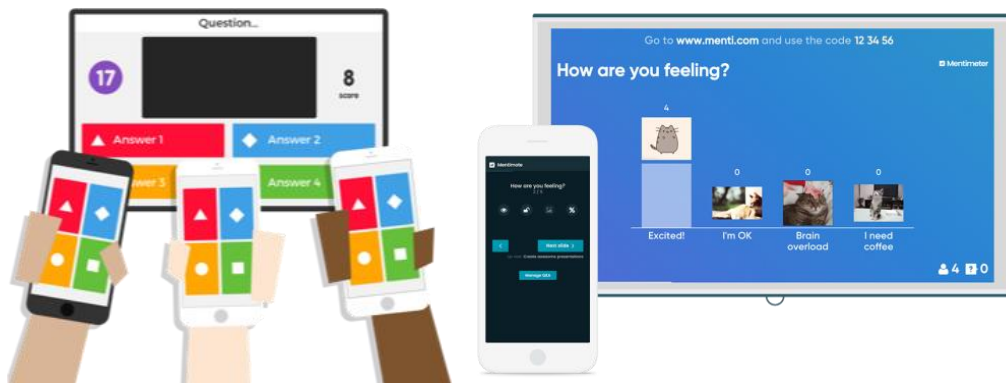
Question...

17

8
score

Answer 1

Answer 2

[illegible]swer 3

Answer 4

Mentimote

How are you feeling?

Next slide

Manage Q&A

Go to www.menti.com and use the code 12 34 56

Mentimeter

How are you feeling?

4

0

0

0

Excited!

I'm OK

Brain overload

I need coffee

4 0